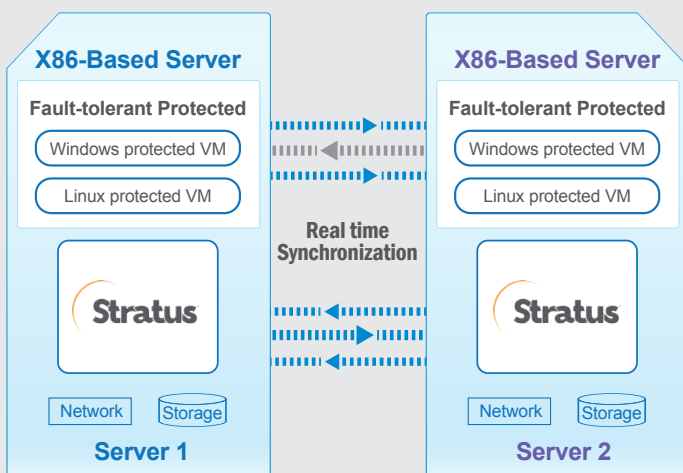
X86-Based Server

Fault-tolerant Protected

Windows protected VM

Linux protected VM

Stratus

Network

Storage

Server 1

Real time Synchronization

X86-Based Server

Fault-tolerant Protected

Windows protected VM

Linux protected VM

Stratus

Network

Storage

Server 2